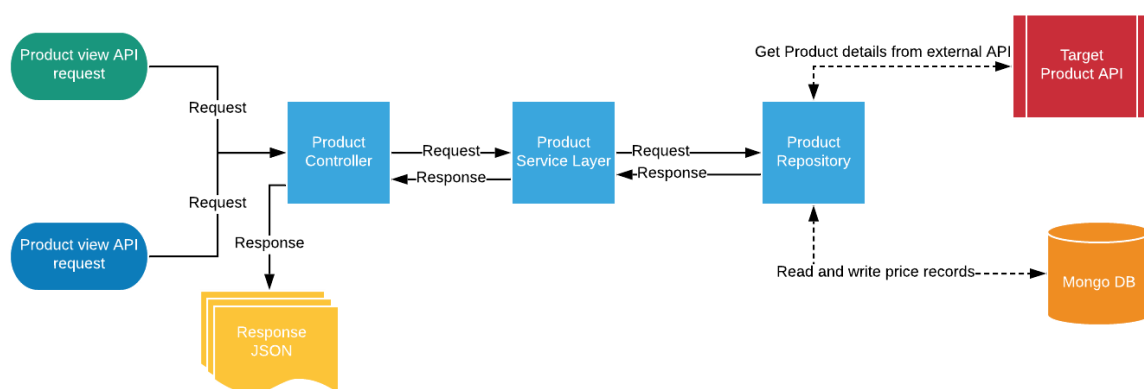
Product view API request

Request

Product Controller

Request

Response

Product Service Layer

Request

Response

Product Repository

Get Product details from external API

Target Product API

Request

Product view API request

Response

Response JSON

Read and write price records

Mongo DB